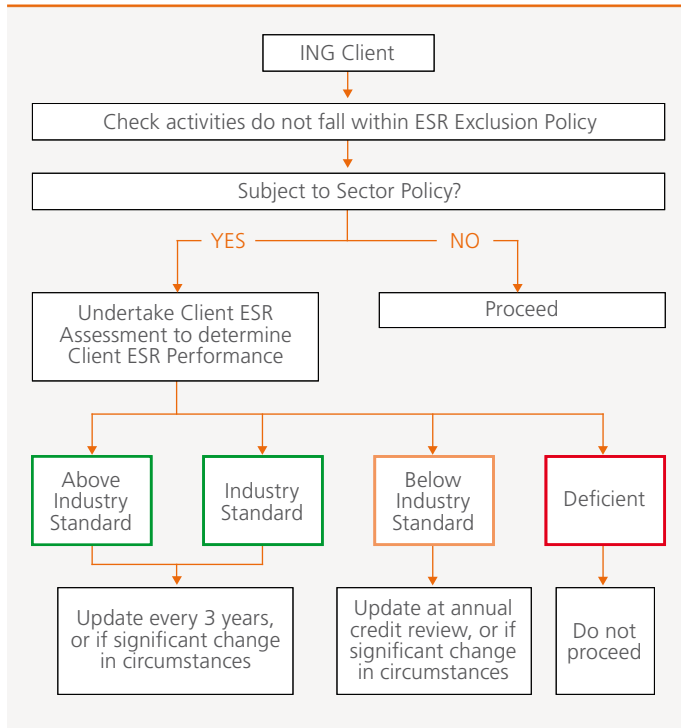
ING Client

Check activities do not fall within ESR Exclusion Policy

Subject to Sector Policy?

YES

NO

Undertake Client ESR Assessment to determine Client ESR Performance

Proceed

Above Industry Standard

Industry Standard

Below Industry Standard

Deficient

Update every 3 years, or if significant change in circumstances

Update at annual credit review, or if significant change in circumstances

Do not proceed